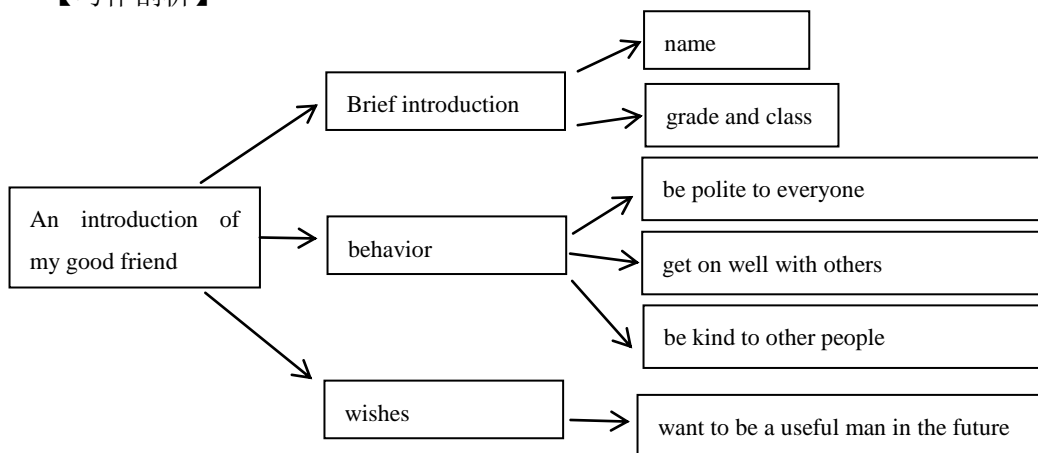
【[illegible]】

An introduction of my good friend

Brief introduction

name

grade and class

behavior

be polite to everyone

get on well with others

be kind to other people

wishes

want to be a useful man in the future